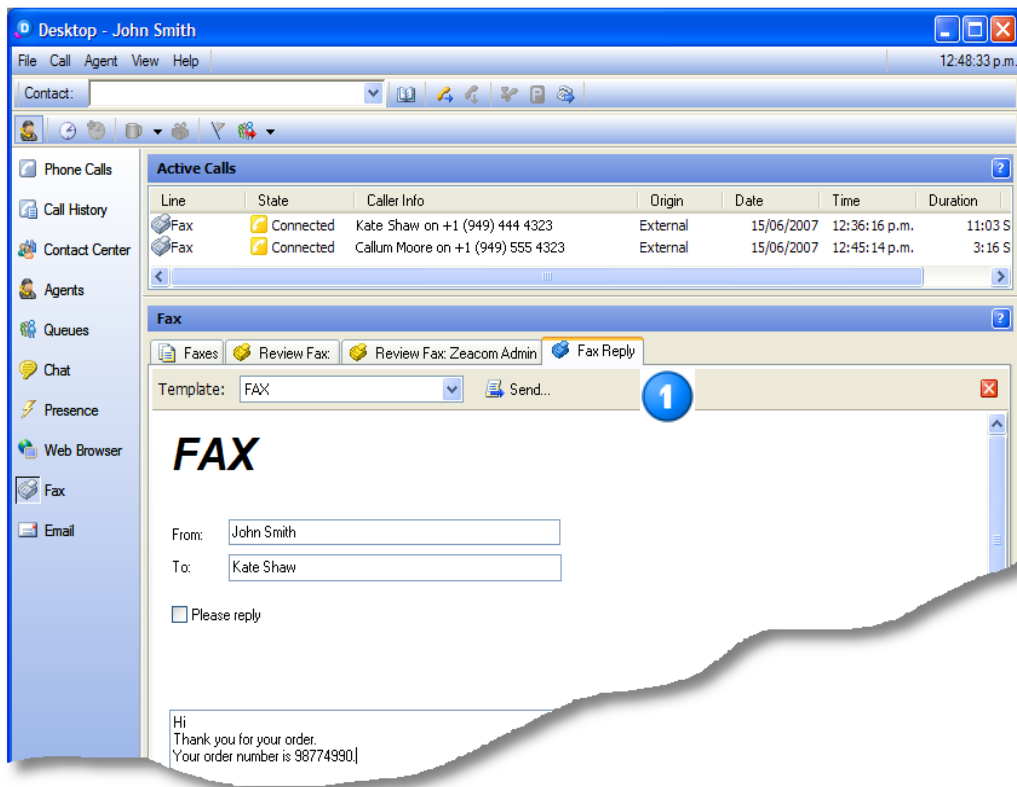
Desktop - John Smith

File Call Agent View Help

12:48:33 p.m.

Contact:

Phone Calls
Call History
Contact Center
Agents
Queues
Chat
Presence
Web Browser
Fax
Email

Active Calls

| Line | State | Caller Info | Origin | Date | Time | Duration |
|---|---|---|---|---|---|---|
| Fax | Connected | Kate Shaw on +1 (949) 444 4323 | External | 15/06/2007 | 12:36:16 p.m. | 11:03 S |
| Fax | Connected | Callum Moore on +1 (949) 555 4323 | External | 15/06/2007 | 12:45:14 p.m. | 3:16 S |

Fax

Faxes
Review Fax
Review Fax: Zeacom Admin
Fax Reply

Template: FAX
Send...

1

FAX

From: John Smith
To: Kate Shaw

Please reply

Hi
Thank you for your order.
Your order number is 98774990.